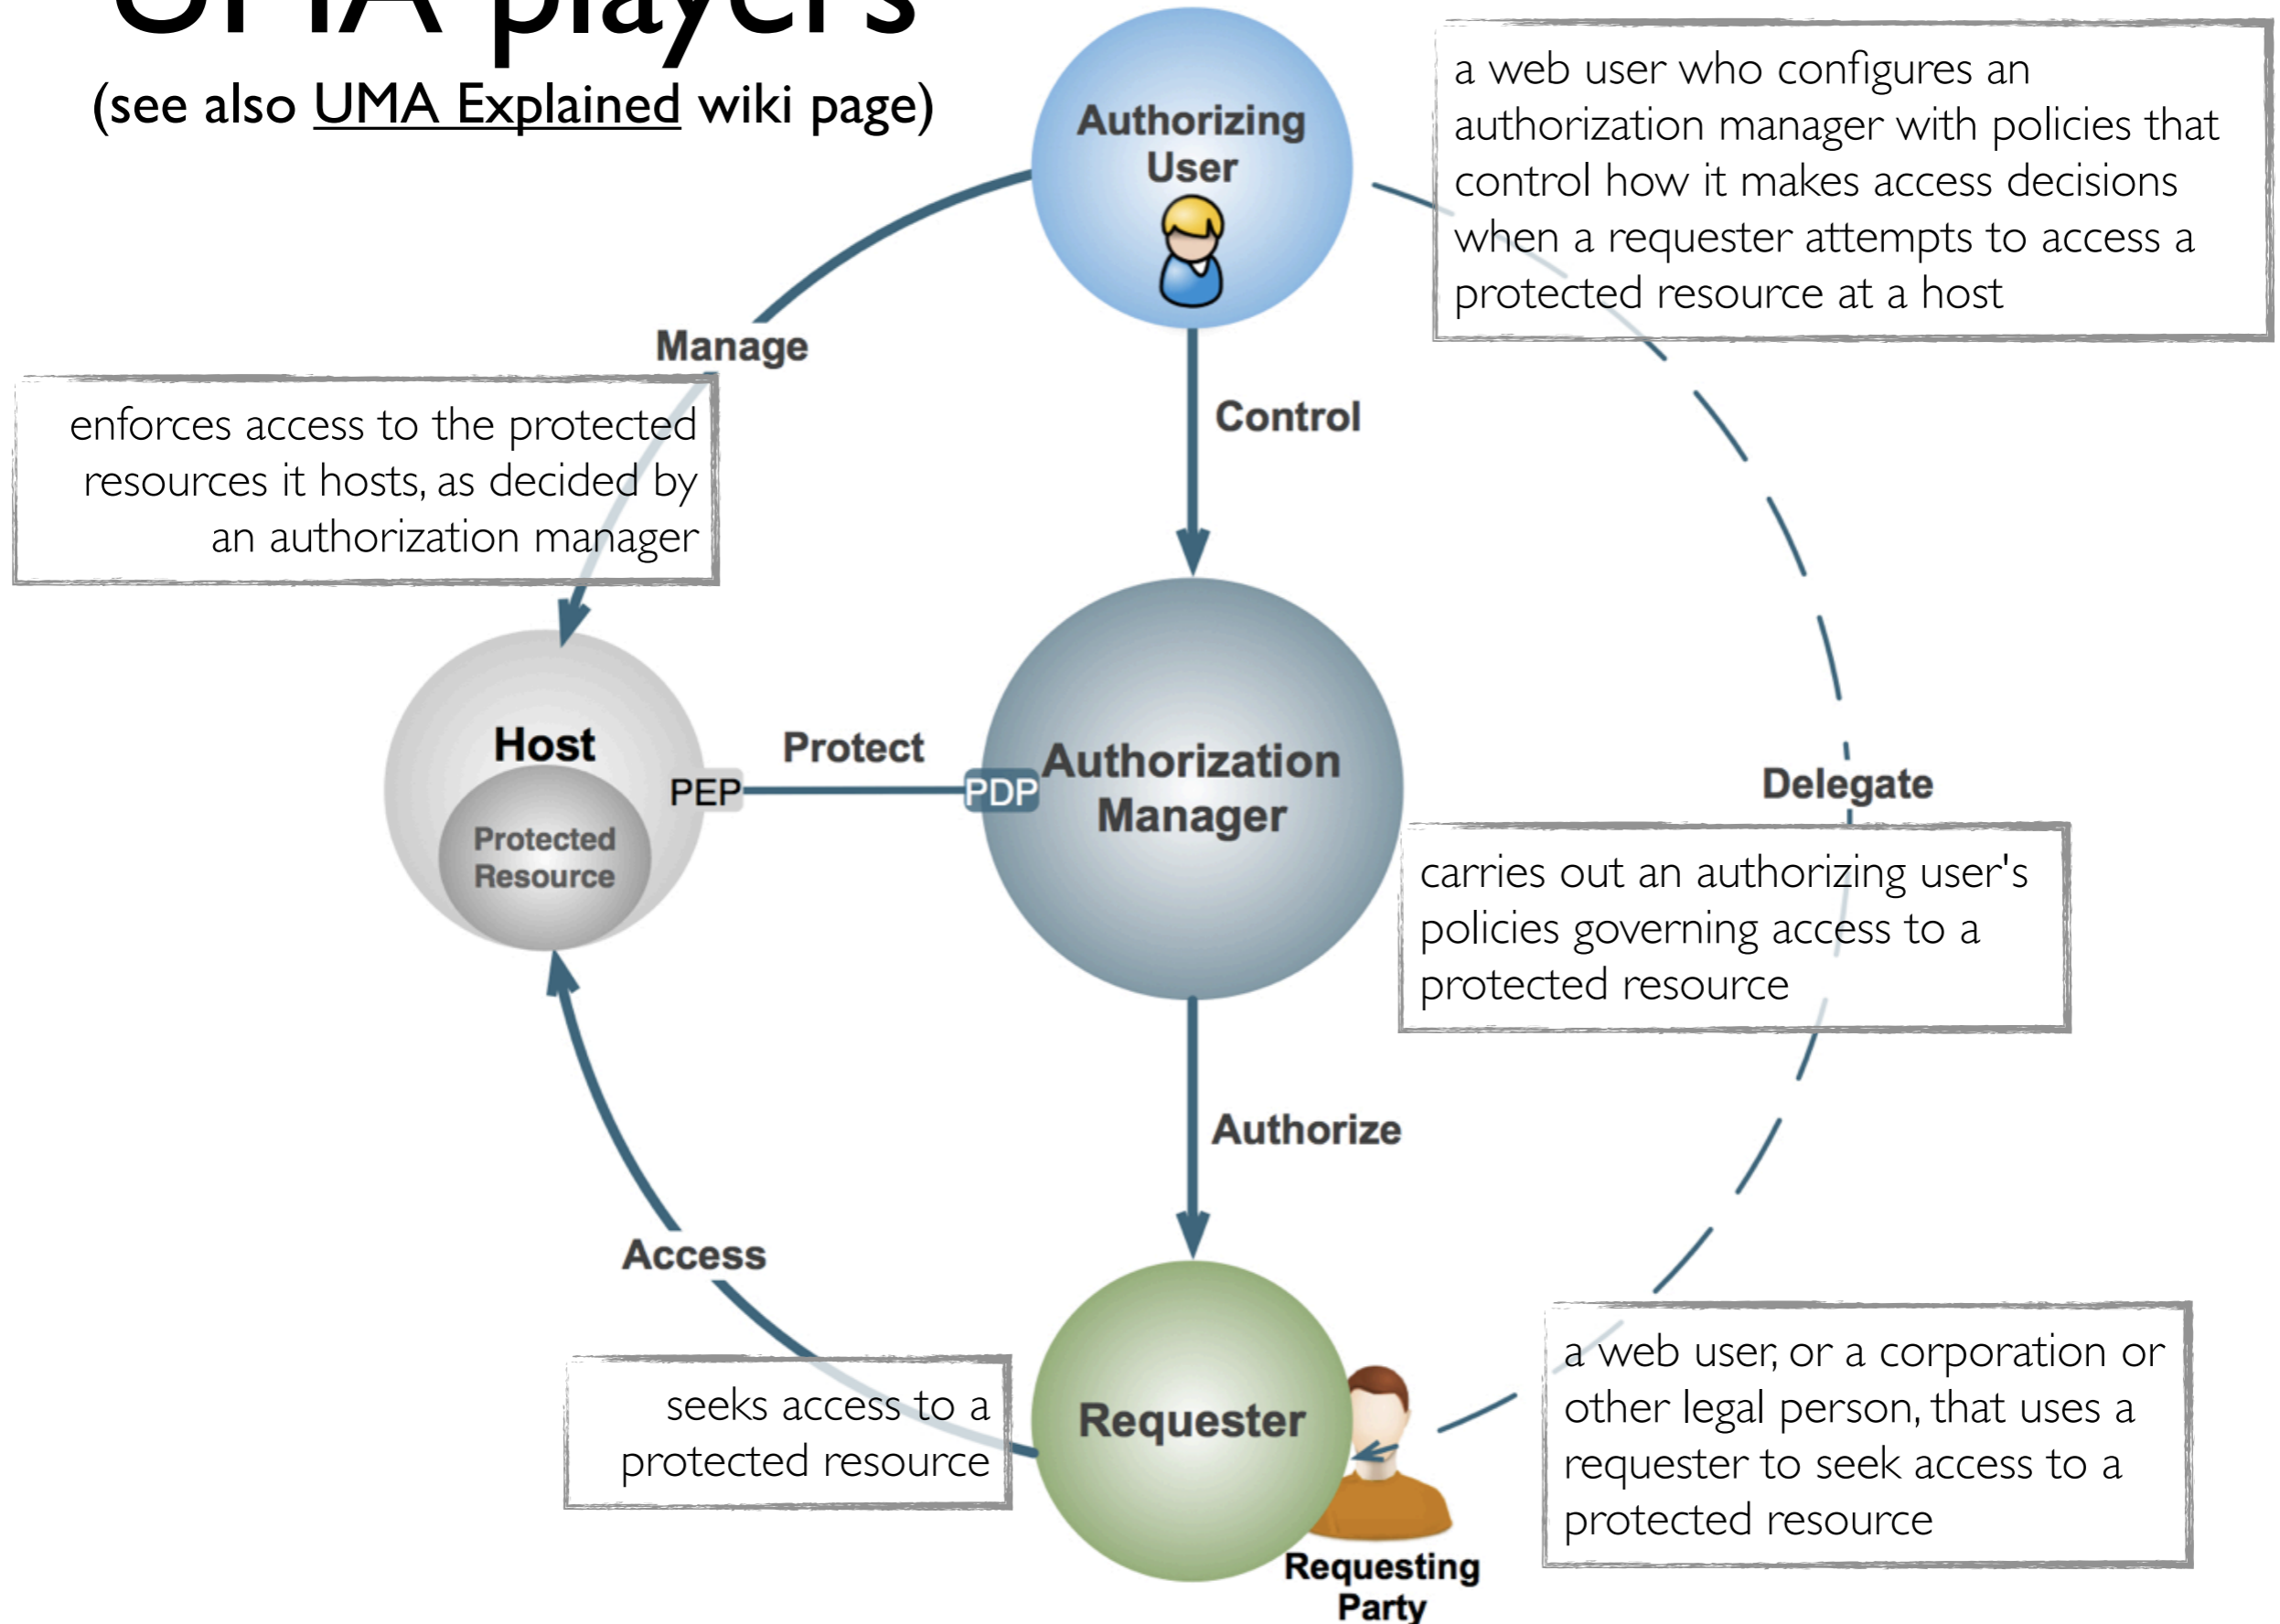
UMA players

(see also UMA Explained wiki page)

Authorizing User

a web user who configures an authorization manager with policies that control how it makes access decisions when a requester attempts to access a protected resource at a host

Manage

Control

enforces access to the protected resources it hosts, as decided by an authorization manager

Host

Protected Resource

PEP

Protect

PDP

Authorization Manager

Delegate

carries out an authorizing user's policies governing access to a protected resource

Authorize

Access

seeks access to a protected resource

Requester

Requesting Party

a web user, or a corporation or other legal person, that uses a requester to seek access to a protected resource